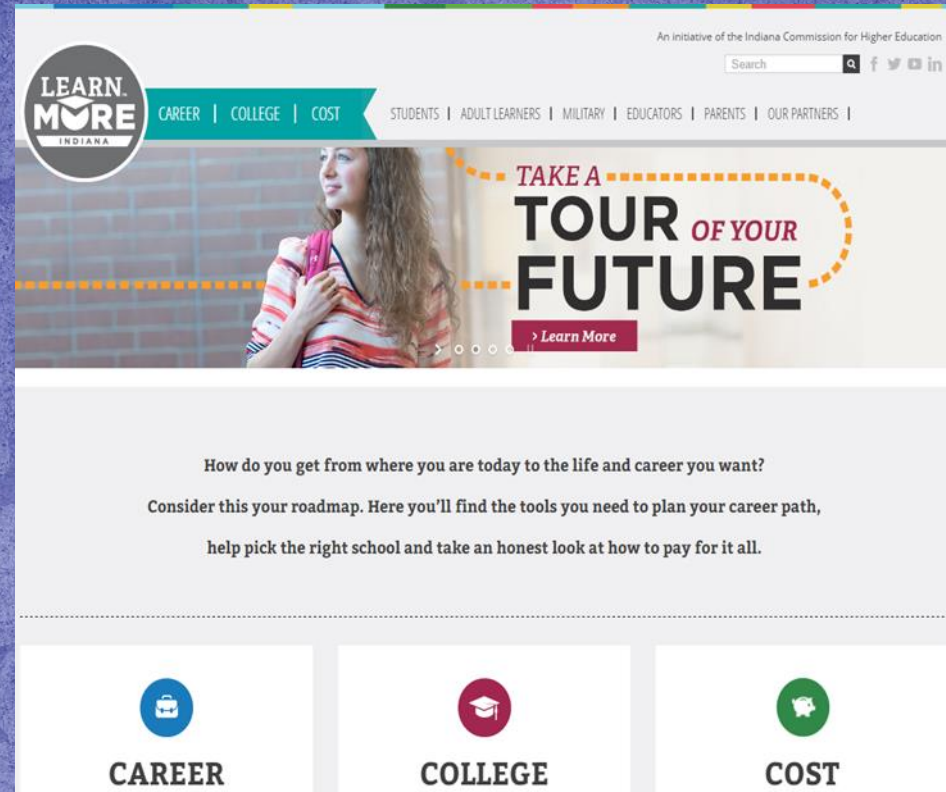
An initiative of the Indiana Commission for Higher Education

Search

LEARN MORE INDIANA

CAREER | COLLEGE | COST

STUDENTS | ADULT LEARNERS | MILITARY | EDUCATORS | PARENTS | OUR PARTNERS |

TAKE A TOUR OF YOUR FUTURE

› Learn More

How do you get from where you are today to the life and career you want?

Consider this your roadmap. Here you'll find the tools you need to plan your career path,

help pick the right school and take an honest look at how to pay for it all.

CAREER

COLLEGE

COST